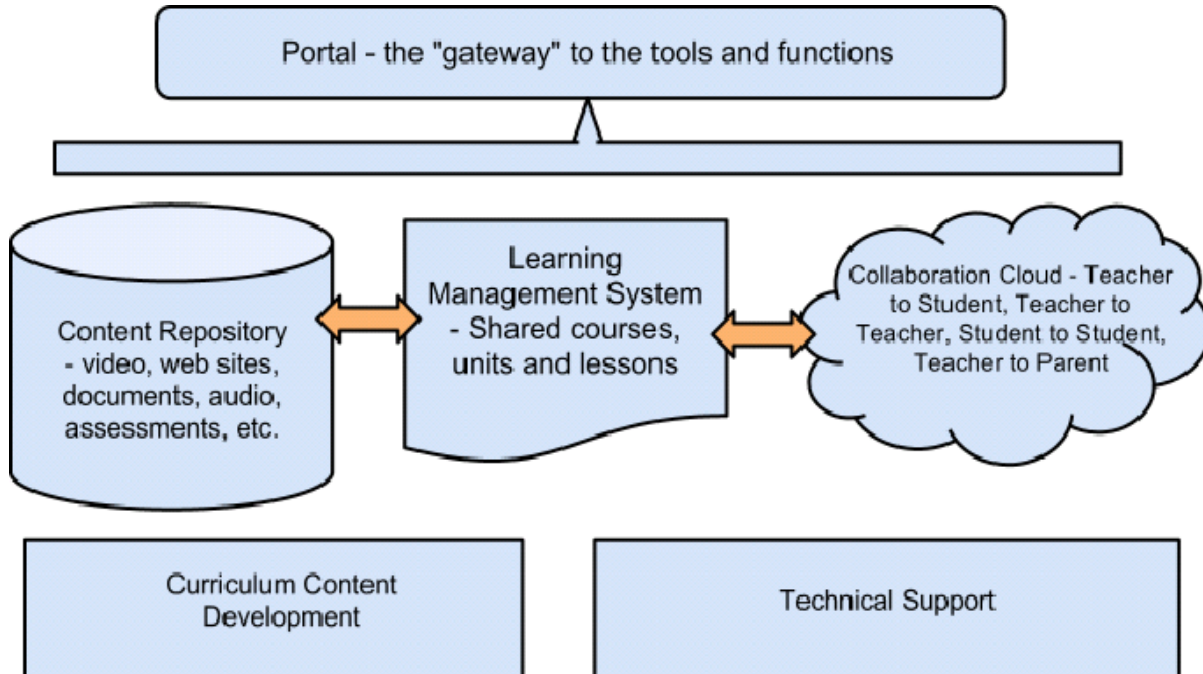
Portal - the "gateway" to the tools and functions

Content Repository - video, web sites, documents, audio, assessments, etc.

Learning Management System - Shared courses, units and lessons

Collaboration Cloud - Teacher to Student, Teacher to Teacher, Student to Student, Teacher to Parent

Curriculum Content Development

Technical Support